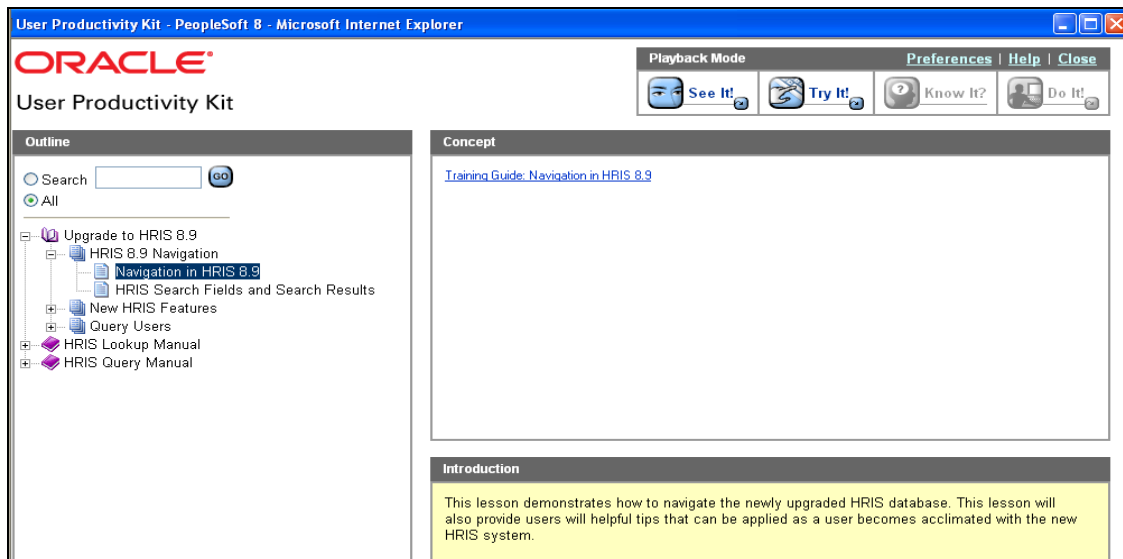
User Productivity Kit - PeopleSoft 8 - Microsoft Internet Explorer

ORACLE
User Productivity Kit

Playback Mode
Preferences | Help | Close
See It! Try It! Know It? Do It!

Outline

Search GO
All

Upgrade to HRIS 8.9
HRIS 8.9 Navigation
Navigation in HRIS 8.9
HRIS Search Fields and Search Results
New HRIS Features
Query Users
HRIS Lookup Manual
HRIS Query Manual

Concept

Training Guide: Navigation in HRIS 8.9

Introduction

This lesson demonstrates how to navigate the newly upgraded HRIS database. This lesson will also provide users will helpful tips that can be applied as a user becomes acclimated with the new HRIS system.